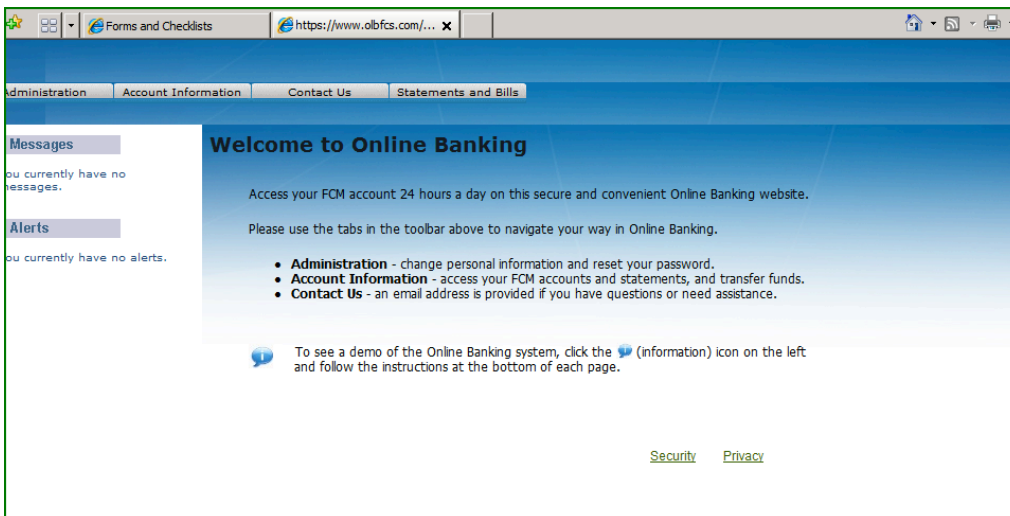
Forms and Checklists
https://www.olbfcs.com/...

dministration | Account Information | Contact Us | Statements and Bills

Messages

ou currently have no nessages.

Alerts

ou currently have no alerts.

Welcome to Online Banking

Access your FCM account 24 hours a day on this secure and convenient Online Banking website.

Please use the tabs in the toolbar above to navigate your way in Online Banking.

- **Administration** - change personal information and reset your password.
- **Account Information** - access your FCM accounts and statements, and transfer funds.
- **Contact Us** - an email address is provided if you have questions or need assistance.

To see a demo of the Online Banking system, click the (information) icon on the left and follow the instructions at the bottom of each page.

Security Privacy